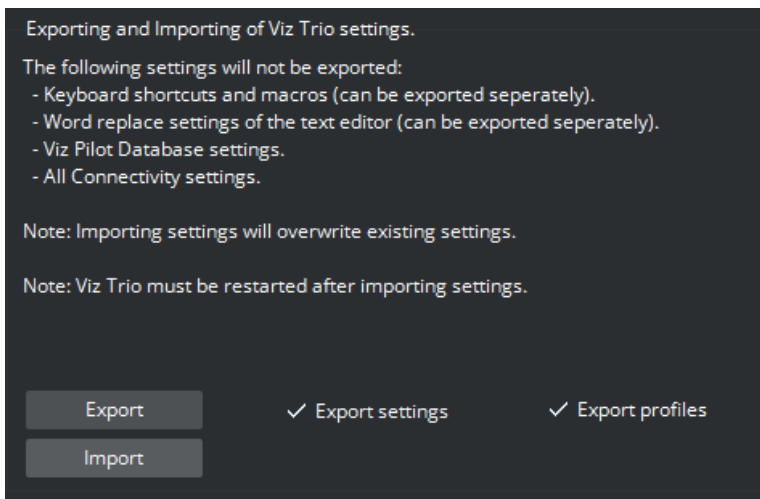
Exporting and Importing of Viz Trio settings.

The following settings will not be exported:
- Keyboard shortcuts and macros (can be exported seperately).
- Word replace settings of the text editor (can be exported seperately).
- Viz Pilot Database settings.
- All Connectivity settings.

Note: Importing settings will overwrite existing settings.

Note: Viz Trio must be restarted after importing settings.

Export

✓ Export settings

✓ Export profiles

Import